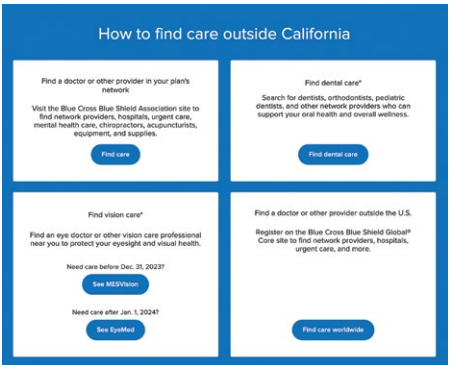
How to find care outside California

Find a doctor or other provider in your plan's network

Visit the Blue Cross Blue Shield Association site to find network providers, hospitals, urgent care, mental health care, chiropractors, acupuncturists, equipment, and supplies.

Find care

Find dental care*

Search for dentists, orthodontists, pediatric dentists, and other network providers who can support your oral health and overall wellness.

Find dental care

Find vision care*

Find an eye doctor or other vision care professional near you to protect your eyesight and visual health.

Need care before Dec. 31, 2023?

See MESVision

Need care after Jan. 1, 2024?

See EyeMed

Find a doctor or other provider outside the U.S.

Register on the Blue Cross Blue Shield Global® Core site to find network providers, hospitals, urgent care, and more.

Find care worldwide